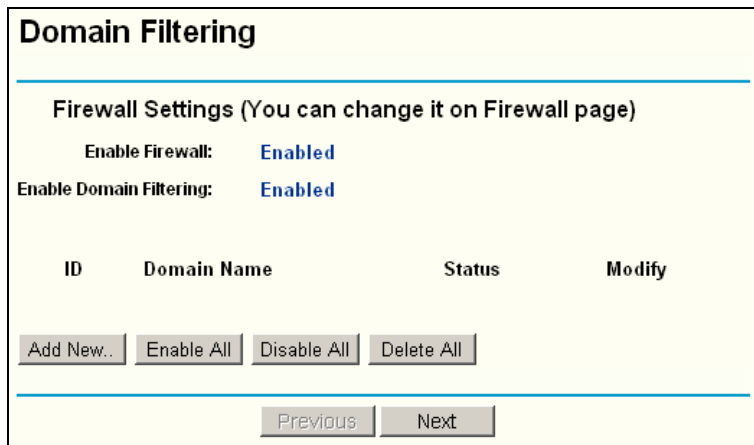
Domain Filtering

Firewall Settings (You can change it on Firewall page)

Enable Firewall: Enabled

Enable Domain Filtering: Enabled

| ID | Domain Name | Status | Modify |
|---|---|---|---|

Add New.. Enable All Disable All Delete All

Previous Next